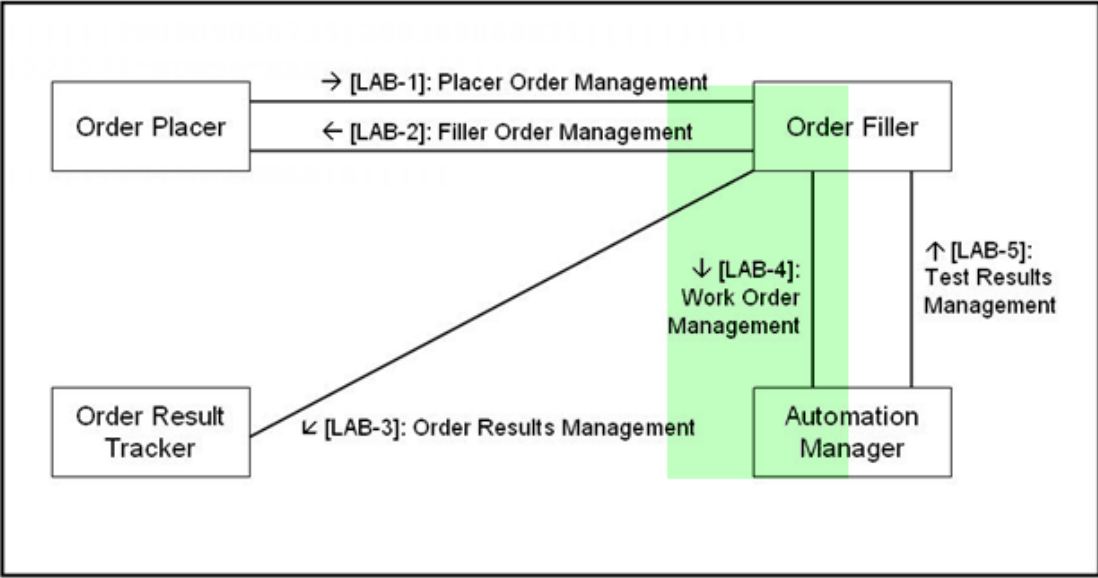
→ [LAB-1]: Placer Order Management

Order Placer

← [LAB-2]: Filler Order Management

Order Filler

↓ [LAB-4]: Work Order Management

↑ [LAB-5]: Test Results Management

Order Result Tracker

↙ [LAB-3]: Order Results Management

Automation Manager